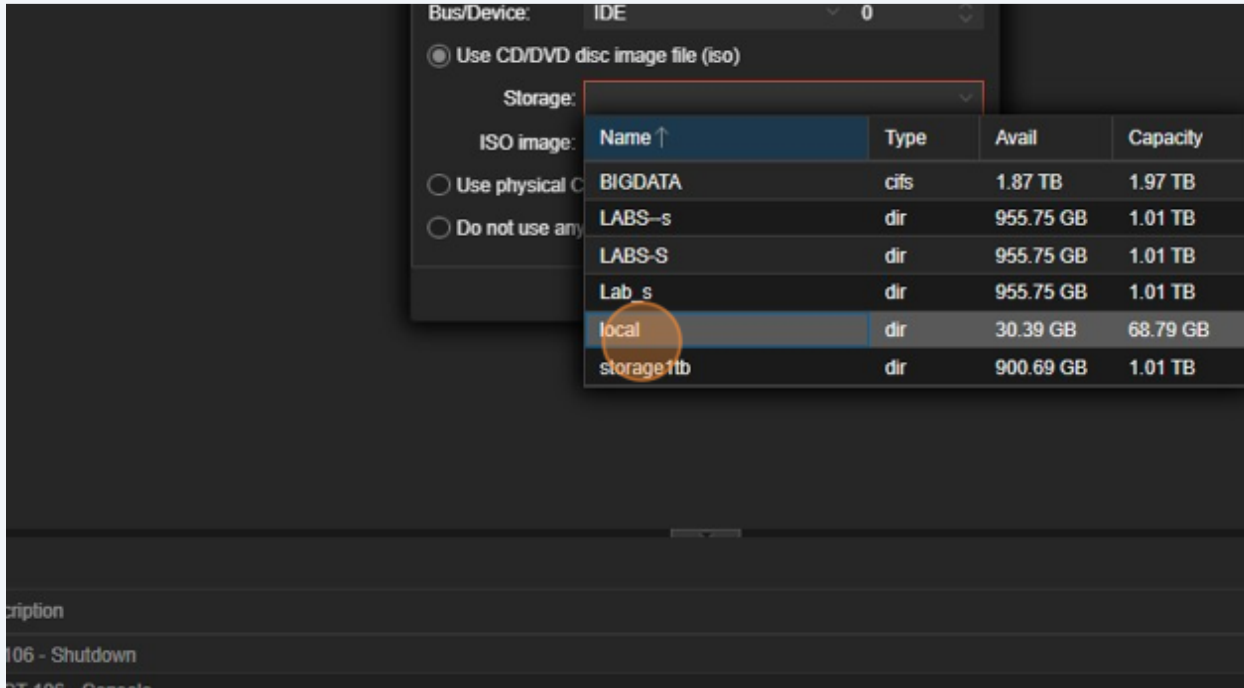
Bus/Device: IDE 0

Use CD/DVD disc image file (iso)

Storage:

ISO image:

Use physical C

Do not use any

| Name ↑ | Type | Avail | Capacity |
|---|---|---|---|
| BIGDATA | cifs | 1.87 TB | 1.97 TB |
| LABS--s | dir | 955.75 GB | 1.01 TB |
| LABS-S | dir | 955.75 GB | 1.01 TB |
| Lab_s | dir | 955.75 GB | 1.01 TB |
| local | dir | 30.39 GB | 68.79 GB |
| storage1tb | dir | 900.69 GB | 1.01 TB |

cription

106 - Shutdown

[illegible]